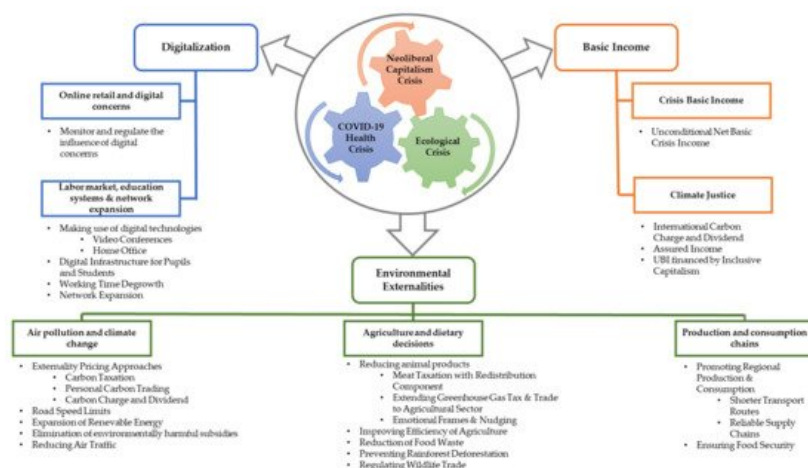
Digitalization

Neoliberal Capitalism Crisis

COVID-19 Health Crisis

Ecological Crisis

Basic Income

Online retail and digital concerns

- Monitor and regulate the influence of digital concerns

Labor market, education systems & network expansion

- Making use of digital technologies
  - Video Conferences
  - Home Office
- Digital Infrastructure for Pupils and Students
- Working Time Degrowth
- Network Expansion

Crisis Basic Income

- Unconditional Net Basic Crisis Income

Climate Justice

- International Carbon Charge and Dividend
- Assured Income
- UBI financed by Inclusive Capitalism

Environmental Externalities

Air pollution and climate change

- Externality Pricing Approaches
  - Carbon Taxation
  - Personal Carbon Trading
  - Carbon Charge and Dividend
- Road Speed Limits
- Expansion of Renewable Energy
- Elimination of environmentally harmful subsidies
- Reducing Air Traffic

Agriculture and dietary decisions

- Reducing animal products
  - Meat Taxation with Redistribution Component
  - Extending Greenhouse Gas Tax & Trade to Agricultural Sector
  - Emotional Frames & Nudging
- Improving Efficiency of Agriculture
- Reduction of Food Waste
- Preventing Rainforest Deforestation
- Regulating Wildlife Trade

Production and consumption chains

- Promoting Regional Production & Consumption
  - Shorter Transport Routes
  - Reliable Supply Chains
- Ensuring Food Security